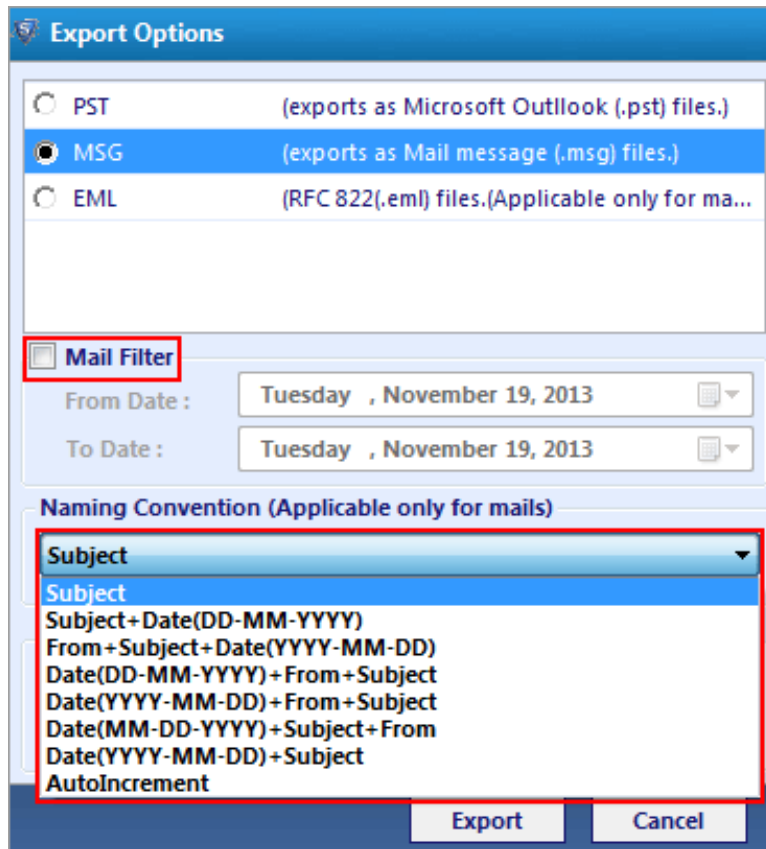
Export Options

PST (exports as Microsoft Outllook (.pst) files.)
MSG (exports as Mail message (.msg) files.)
EML (RFC 822(.eml) files.(Applicable only for ma...

Mail Filter
From Date : Tuesday , November 19, 2013
To Date : Tuesday , November 19, 2013

Naming Convention (Applicable only for mails)
Subject
Subject
Subject+Date(DD-MM-YYYY)
From+Subject+Date(YYYY-MM-DD)
Date(DD-MM-YYYY)+From+Subject
Date(YYYY-MM-DD)+From+Subject
Date(MM-DD-YYYY)+Subject+From
Date(YYYY-MM-DD)+Subject
AutoIncrement

Export Cancel